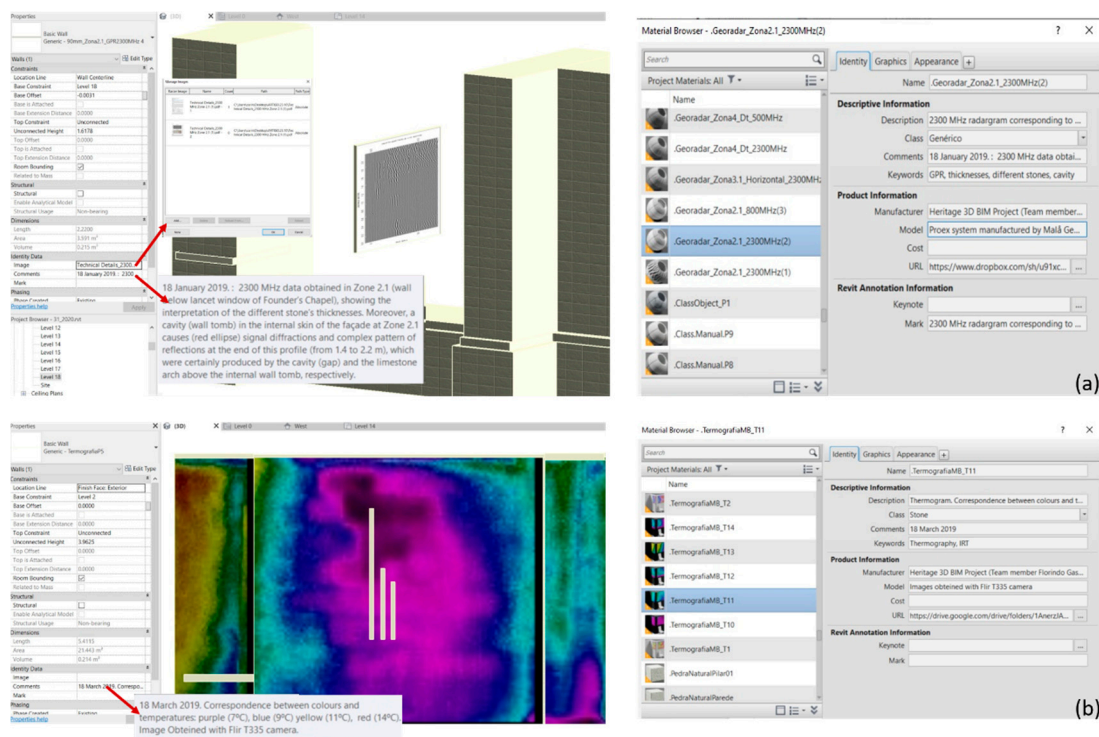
Properties

Basic Wall
Generic - 90mm_Zona2.1_GPR2300MHz 4

Walls (1) Edit Type

Constraints
Location Line Wall Centerline
Base Constraint Level 18
Base Offset -0.0031
Base is Attached
Base Extension Distance 0.0000
Top Constraint Unconnected
Unconnected Height 1.6178
Top Offset 0.0000
Top is Attached
Top Extension Distance 0.0000
Room Bounding
Related to Mass
Structural
Structural
Enable Analytical Model
Structural Usage Non-bearing
Dimensions
Length 2.2200
Area 3.591 m²
Volume 0.215 m³
Identity Data
Image Technical Details_2300...
Comments 18 January 2019. : 2300
Mark
Phasing
Phase Created Existing
Properties help Apply

Project Browser - 31_2020.rvt
Level 12
Level 13
Level 14
Level 15
Level 16
Level 17
Level 18
Site
Ceiling Plans

(3D) Level 0 West Level 14

Manage Images

18 January 2019. : 2300 MHz data obtained in Zone 2.1 (wall below lancet window of Founder's Chapel), showing the interpretation of the different stone's thicknesses. Moreover, a cavity (wall tomb) in the internal skin of the façade at Zone 2.1 causes (red ellipse) signal diffractions and complex pattern of reflections at the end of this profile (from 1.4 to 2.2 m), which were certainly produced by the cavity (gap) and the limestone arch above the internal wall tomb, respectively.

Material Browser - .Georadar_Zona2.1_2300MHz(2) ? X

Search
Project Materials: All
Name
.Georadar_Zona4_Dt_500MHz
.Georadar_Zona4_Dt_2300MHz
.Georadar_Zona3.1_Horizontal_2300MHz
.Georadar_Zona2.1_800MHz(3)
.Georadar_Zona2.1_2300MHz(2)
.Georadar_Zona2.1_2300MHz(1)
.ClassObject_P1
.Class.Manual.P9
.Class.Manual.P8

Identity Graphics Appearance +
Name .Georadar_Zona2.1_2300MHz(2)
Descriptive Information
Description 2300 MHz radargram corresponding to ...
Class Genérico
Comments 18 January 2019. : 2300 MHz data obtai...
Keywords GPR, thicknesses, different stones, cavity
Product Information
Manufacturer Heritage 3D BIM Project (Team member...
Model Proex system manufactured by Malå Ge...
Cost
URL https://www.dropbox.com/sh/u91xc...
Revit Annotation Information
Keynote
Mark 2300 MHz radargram corresponding to ...

(a)

Properties

Basic Wall
Generic - TermografiaP5

Walls (1) Edit Type
Constraints
Location Line Finish Face: Exterior
Base Constraint Level 2
Base Offset 0.0000
Base is Attached
Base Extension Distance 0.0000
Top Constraint Unconnected
Unconnected Height 3.9625
Top Offset 0.0000
Top is Attached
Top Extension Distance 0.0000
Room Bounding
Related to Mass
Structural
Structural
Enable Analytical Model
Structural Usage Non-bearing
Dimensions
Length 5.4195
Area 21.443 m²
Volume 0.214 m³
Identity Data
Image
Comments 18 March 2019. Correspo...
Mark
Phasing
Phase Created Existing
Properties help

(3D) Level 0 West Level 14

18 March 2019. Correspondence between colours and temperatures: purple (7ºC), blue (9ºC) yellow (11ºC), red (14ºC). Image Obteined with Flir T335 camera.

Material Browser - .TermografiaMB_T11 ? X

Search
Project Materials: All
Name
.TermografiaMB_T2
.TermografiaMB_T14
.TermografiaMB_T13
.TermografiaMB_T12
.TermografiaMB_T11
.TermografiaMB_T10
.TermografiaMB_T1
.PedraNaturalPilar01
.PedraNaturalParede

Identity Graphics Appearance +
Name .TermografiaMB_T11
Descriptive Information
Description Thermogram. Correspondence between colours and t...
Class Stone
Comments 18 March 2019
Keywords Thermography, IRT
Product Information
Manufacturer Heritage 3D BIM Project (Team member Florindo Gas...
Model Images obteined with Flir T335 camera
Cost
URL https://drive.google.com/drive/folders/1AnerzIA...
Revit Annotation Information
Keynote
Mark

(b)